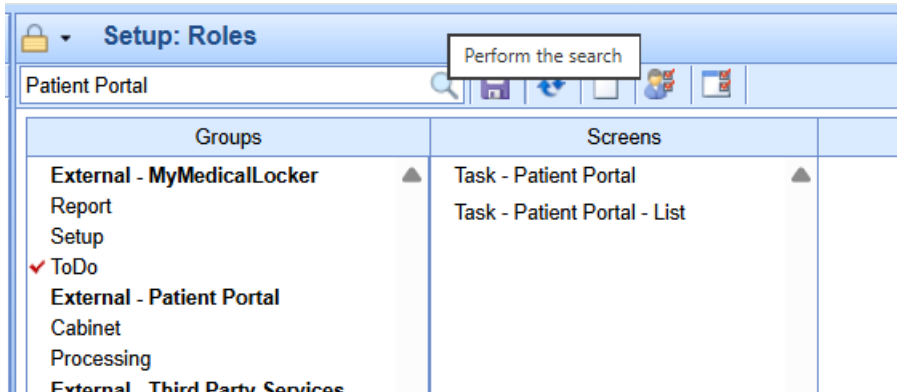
Setup: Roles

Perform the search

Patient Portal

| Groups | Screens |
|---|---|
| **External - MyMedicalLocker** | Task - Patient Portal |
| Report | Task - Patient Portal - List |
| Setup | |
| ✔ ToDo | |
| **External - Patient Portal** | |
| Cabinet | |
| Processing | |
| **External - Third Party Services** | |